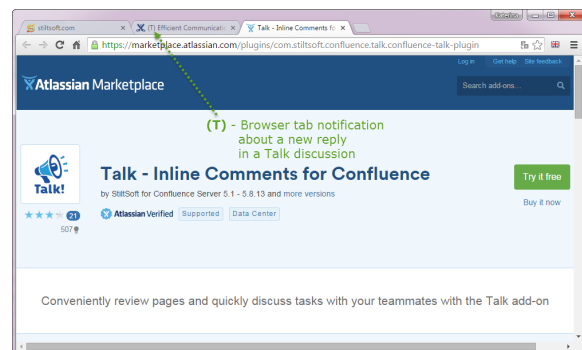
stiltsoft.com
(T) Efficient Communicatio
Talk - Inline Comments fo

https://marketplace.atlassian.com/plugins/com.stiltsoft.confluence.talk.confluence-talk-plugin

Atlassian Marketplace
Log in  Get help  Site feedback
Search add-ons...

(T) - Browser tab notification about a new reply in a Talk discussion

Talk!
21
507

Talk - Inline Comments for Confluence
by StiltSoft for Confluence Server 5.1 - 5.8.13 and more versions
Atlassian Verified  Supported  Data Center

Try it free
Buy it now

Conveniently review pages and quickly discuss tasks with your teammates with the Talk add-on